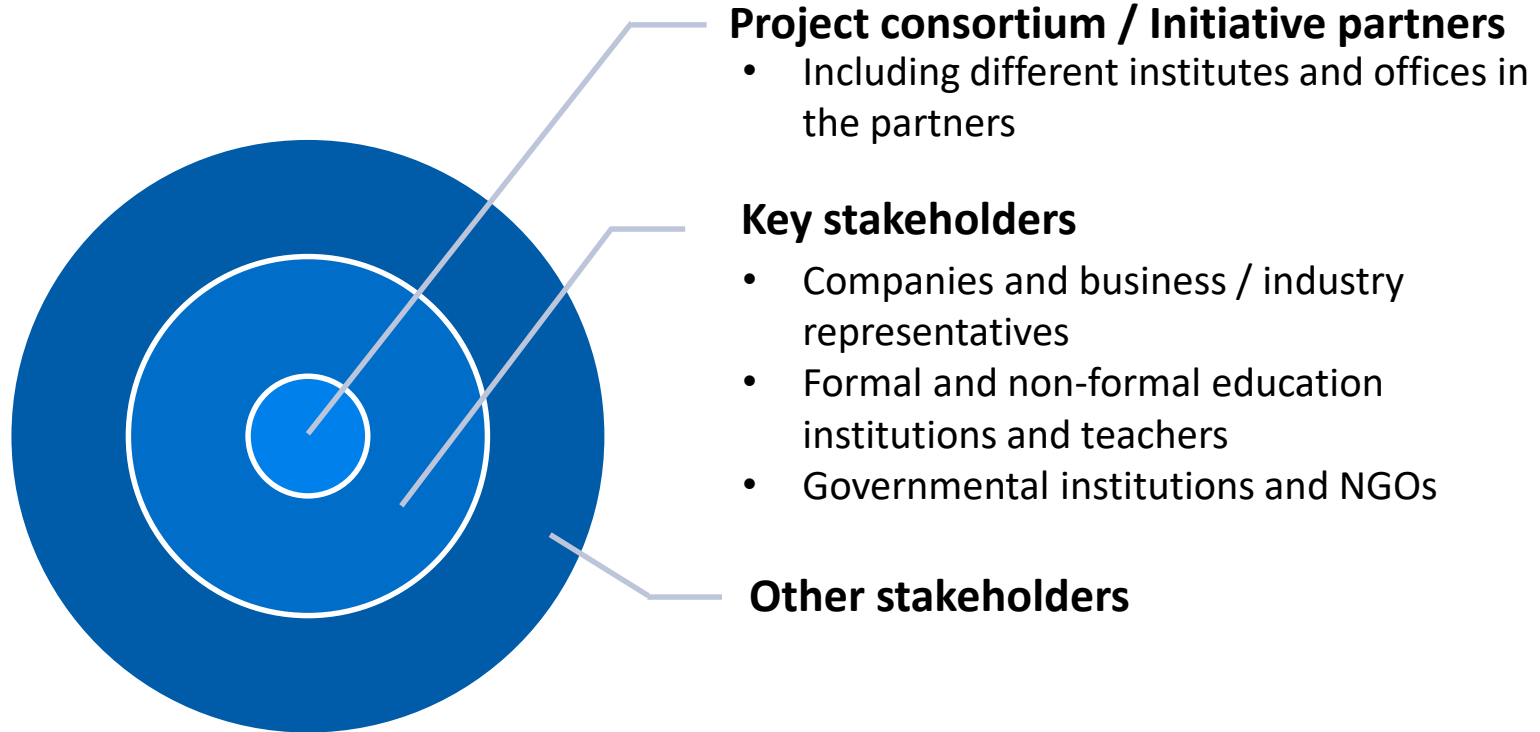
**Project consortium / Initiative partners**

- Including different institutes and offices in the partners

**Key stakeholders**

- Companies and business / industry representatives
- Formal and non-formal education institutions and teachers
- Governmental institutions and NGOs

**Other stakeholders**